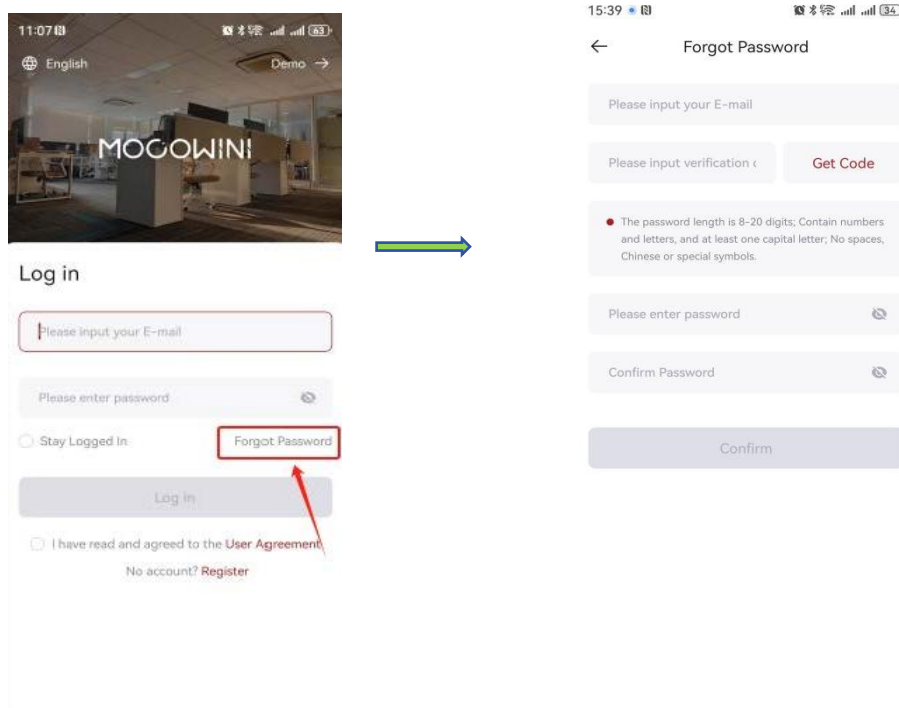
11:07 63

English

Demo →

MOCOWIN!

Log in

Please input your E-mail

Please enter password

Stay Logged In

Forgot Password

Log in

I have read and agreed to the User Agreement

No account? Register

15:39 34

←

Forgot Password

Please input your E-mail

Please input verification c

Get Code

The password length is 8-20 digits; Contain numbers and letters, and at least one capital letter; No spaces, Chinese or special symbols.

Please enter password

Confirm Password

Confirm